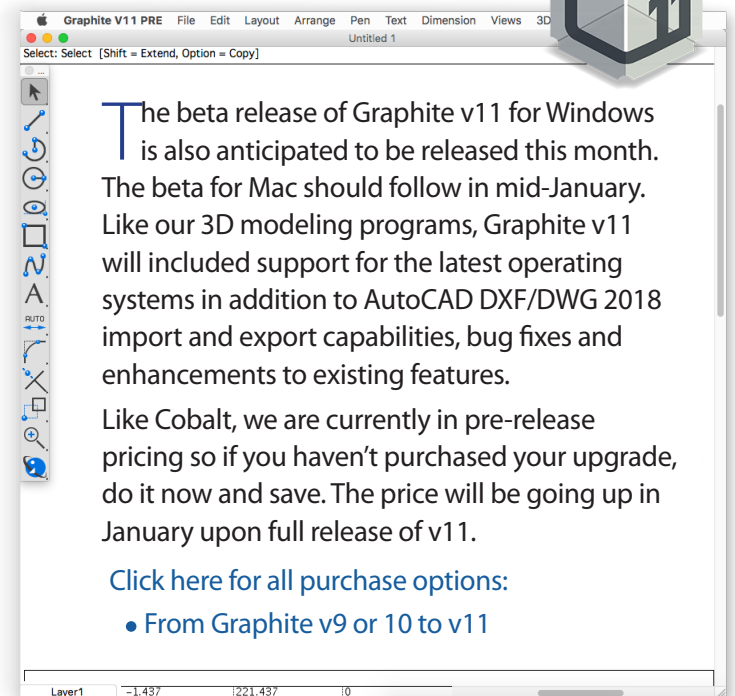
Graphite V11 PRE File Edit Layout Arrange Pen Text Dimension Views 3D

Untitled 1

Select: Select [Shift = Extend, Option = Copy]

AUTO

The beta release of Graphite v11 for Windows is also anticipated to be released this month. The beta for Mac should follow in mid-January. Like our 3D modeling programs, Graphite v11 will included support for the latest operating systems in addition to AutoCAD DXF/DWG 2018 import and export capabilities, bug fixes and enhancements to existing features.

Like Cobalt, we are currently in pre-release pricing so if you haven't purchased your upgrade, do it now and save. The price will be going up in January upon full release of v11.

Click here for all purchase options:

• From Graphite v9 or 10 to v11

Layer1 −1.437 221.437 0